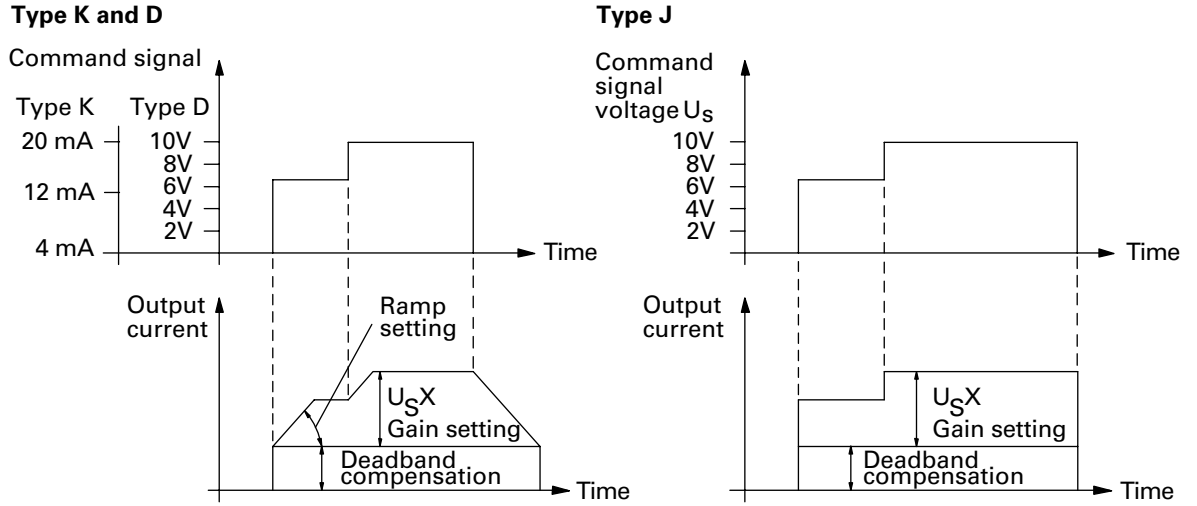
Type K and D

Command signal

Type K Type D

20 mA 10V
8V
12 mA 6V
4V
2V
4 mA

Time

Output current

Ramp setting

$U_S X$
Gain setting

Deadband compensation

Time

Type J

Command signal voltage $U_S$

10V
8V
6V
4V
2V

Time

Output current

$U_S X$
Gain setting

Deadband compensation

Time